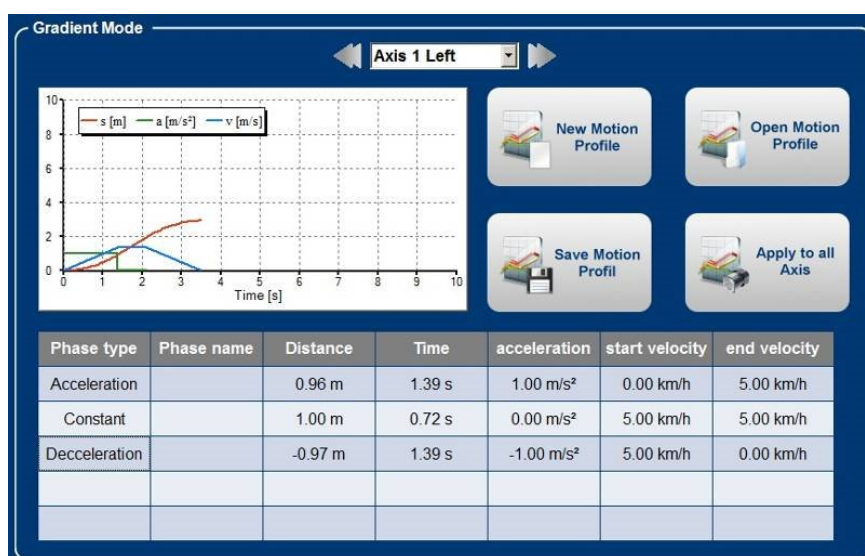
Gradient Mode

Axis 1 Left

s [m] a [m/s²] v [m/s]

10
8
6
4
2
0

0 1 2 3 4 5 6 7 8 9 10
Time [s]

New Motion Profile

Open Motion Profile

Save Motion Profil

Apply to all Axis

| Phase type | Phase name | Distance | Time | acceleration | start velocity | end velocity |
|---|---|---|---|---|---|---|
| Acceleration | | 0.96 m | 1.39 s | 1.00 m/s² | 0.00 km/h | 5.00 km/h |
| Constant | | 1.00 m | 0.72 s | 0.00 m/s² | 5.00 km/h | 5.00 km/h |
| Decceleration | | -0.97 m | 1.39 s | -1.00 m/s² | 5.00 km/h | 0.00 km/h |
| | | | | | | |
| | | | | | | |